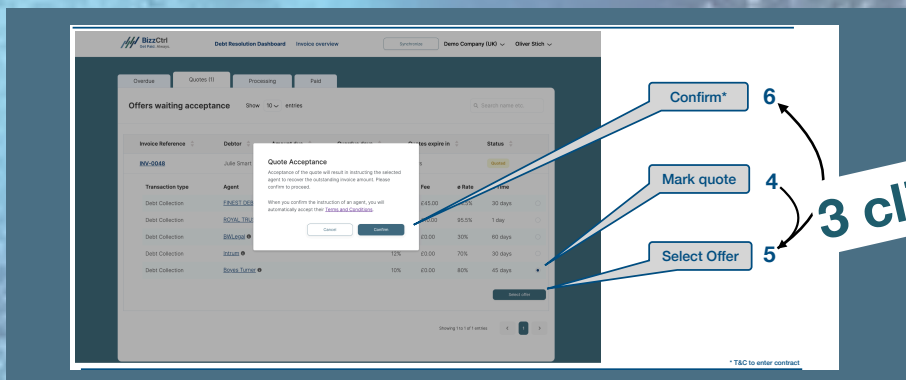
BizzCtrl
Get Paid. Always.

Debt Resolution Dashboard Invoice overview Summarize Demo Company (UK) Oliver Stich

Overdue Quotes (1) Processing Paid

Offers waiting acceptance Show 10 entries Search name inv.

| Invoice Reference | Debtor | Amount due | Overdue days | Quotes expire in | Status |
|---|---|---|---|---|---|
| INV-0048 | Julie Smart | | | | Quoted |

| Transaction type | Agent | | Fee | ø Rate | Time |
|---|---|---|---|---|---|
| Debt Collection | FINEST DEB | | £45.00 | | 30 days |
| Debt Collection | ROYAL TRU | | £0.00 | 95.5% | 1 day |
| Debt Collection | BWLegal | | £0.00 | 30% | 60 days |
| Debt Collection | Intrum | 12% | £0.00 | 70% | 30 days |
| Debt Collection | Boyes Turner | 10% | £0.00 | 80% | 45 days |

Quote Acceptance

Acceptance of the quote will result in instructing the selected agent to recover the outstanding invoice amount. Please confirm to proceed.

When you confirm the instruction of an agent, you will automatically accept their Terms and Conditions.

Cancel Confirm

Select offer

Showing 1 to 1 of 1 entries 1

Confirm* 6

Mark quote 4

Select Offer 5

3 cl

* T&C to enter contract